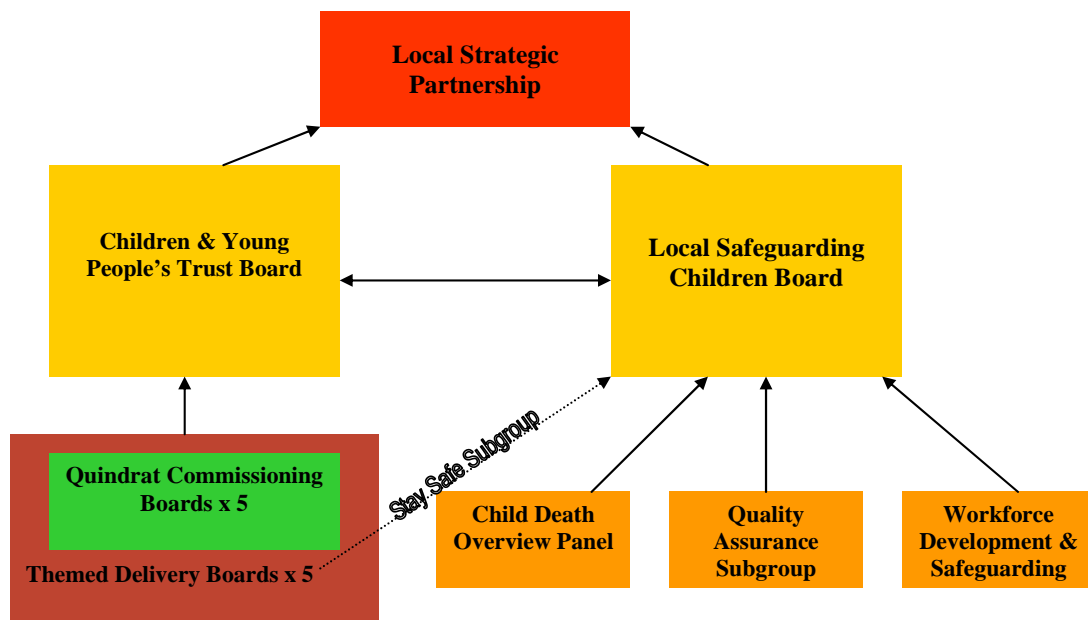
Local Strategic Partnership

Children & Young People's Trust Board

Local Safeguarding Children Board

Quindrat Commissioning Boards x 5

Themed Delivery Boards x 5

Stay Safe Subgroup

Child Death Overview Panel

Quality Assurance Subgroup

Workforce Development & Safeguarding